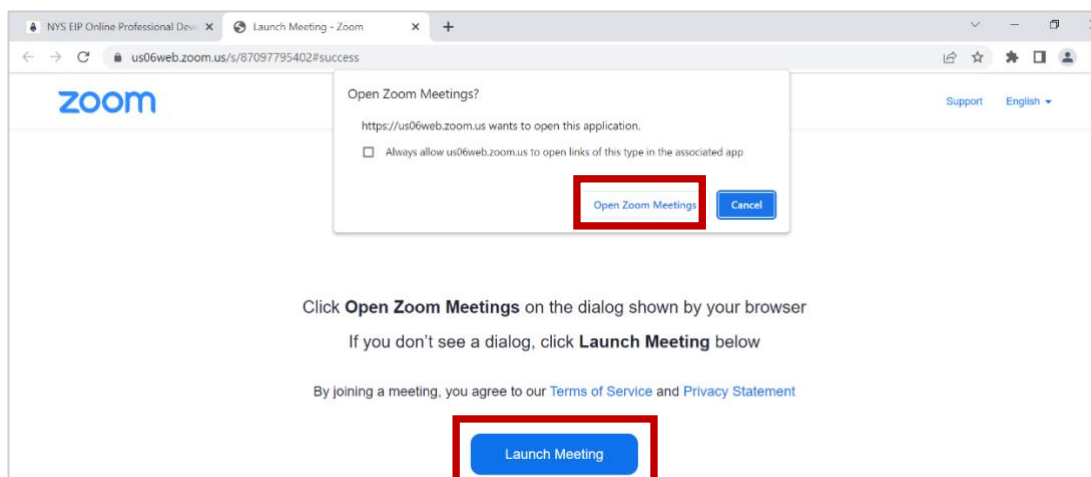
NYS EIP Online Professional Dev
Launch Meeting - Zoom
us06web.zoom.us/s/87097795402#success
zoom
Support English
Open Zoom Meetings?
https://us06web.zoom.us wants to open this application.
Always allow us06web.zoom.us to open links of this type in the associated app
Open Zoom Meetings
Cancel

Click **Open Zoom Meetings** on the dialog shown by your browser

If you don't see a dialog, click **Launch Meeting** below

By joining a meeting, you agree to our Terms of Service and Privacy Statement

Launch Meeting